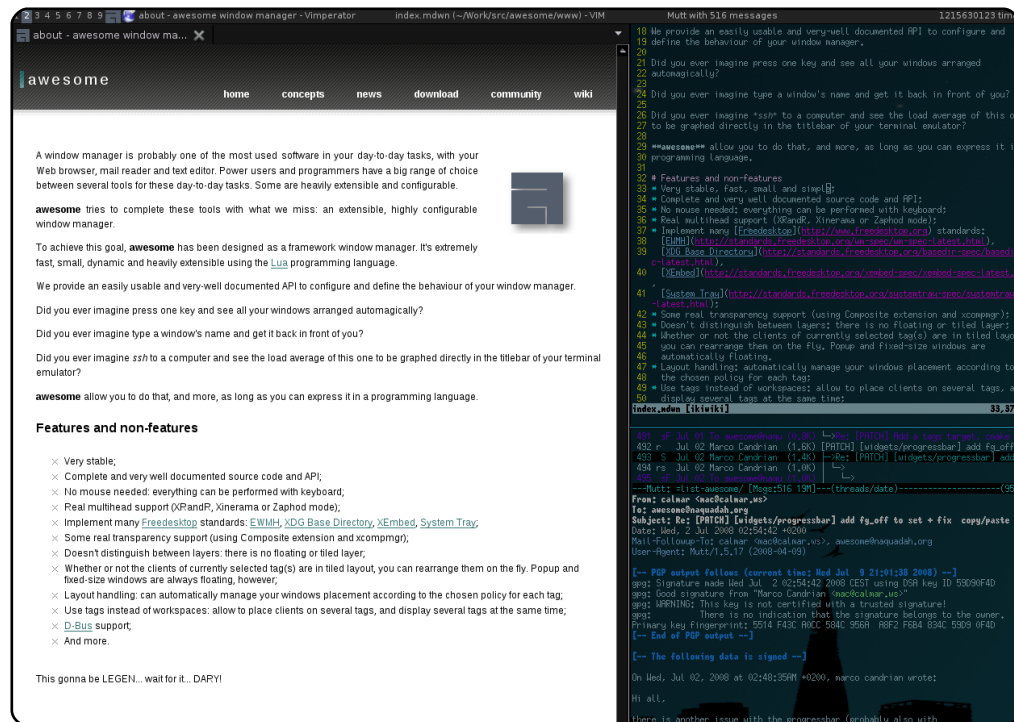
2 3 4 5 6 7 8 9 about - awesome window manager - Vimperator index.mdwn (~/Work/src/awesome/www) - VIM Mutt with 516 messages 1215630123 tim

about - awesome window ma...

awesome

home concepts news download community wiki

A window manager is probably one of the most used software in your day-to-day tasks, with your Web browser, mail reader and text editor. Power users and programmers have a big range of choice between several tools for these day-to-day tasks. Some are heavily extensible and configurable.

**awesome** tries to complete these tools with what we miss: an extensible, highly configurable window manager.

To achieve this goal, **awesome** has been designed as a framework window manager. It's extremely fast, small, dynamic and heavily extensible using the Lua programming language.

We provide an easily usable and very-well documented API to configure and define the behaviour of your window manager.

Did you ever imagine press one key and see all your windows arranged automagically?

Did you ever imagine type a window's name and get it back in front of you?

Did you ever imagine *ssh* to a computer and see the load average of this one to be graphed directly in the titlebar of your terminal emulator?

**awesome** allow you to do that, and more, as long as you can express it in a programming language.

Features and non-features

Very stable;
Complete and very well documented source code and API;
No mouse needed: everything can be performed with keyboard;
Real multihead support (XRandR, Xinerama or Zaphod mode);
Implement many Freedesktop standards: EWMH, XDG Base Directory, XEmbed, System Tray;
Some real transparency support (using Composite extension and xcompmgr);
Doesn't distinguish between layers: there is no floating or tiled layer;
Whether or not the clients of currently selected tag(s) are in tiled layout, you can rearrange them on the fly. Popup and fixed-size windows are always floating, however;
Layout handling: can automatically manage your windows placement according to the chosen policy for each tag;
Use tags instead of workspaces: allow to place clients on several tags, and display several tags at the same time;
D-Bus support;
And more.

This gonna be LEGEN... wait for it... DARY!

18 We provide an easily usable and very-well documented API to configure and
19 define the behaviour of your window manager.
20
21 Did you ever imagine press one key and see all your windows arranged
22 automagically?
23
24 Did you ever imagine type a window's name and get it back in front of you?
25
26 Did you ever imagine *ssh* to a computer and see the load average of this o
27 to be graphed directly in the titlebar of your terminal emulator?
28
29 **awesome** allow you to do that, and more, as long as you can express it i
30 programming language.
31
32 # Features and non-features
33 * Very stable, fast, small and simple;
34 * Complete and very well documented source code and API;
35 * No mouse needed: everything can be performed with keyboard;
36 * Real multihead support (XRandR, Xinerama or Zaphod mode);
37 * Implement many [Freedesktop](http://www.freedesktop.org) standards:
38 [EWMH](http://standards.freedesktop.org/wm-spec/wm-spec-latest.html),
39 [XDG Base Directory](http://standards.freedesktop.org/basedir-spec/basedir-spec-latest.html),
40 [XEmbed](http://standards.freedesktop.org/xembed-spec/xembed-spec-latest.
41 [System Tray](http://standards.freedesktop.org/systemtray-spec/systemtray-spec-latest.html);
42 * Some real transparency support (using Composite extension and xcompmgr);
43 * Doesn't distinguish between layers: there is no floating or tiled layer;
44 * Whether or not the clients of currently selected tag(s) are in tiled layo
you can rearrange them on the fly. Popup and fixed-size windows are
automatically floating.
47 * Layout handling: automatically manage your windows placement according t
the chosen policy for each tag;
49 * Use tags instead of workspaces: allow to place clients on several tags, a
display several tags at the same time;
50
index.mdwn [ikiwiki] 33,37

491 sF Jul 02 To awesome@naqu (0.8K) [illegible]
492 r Jul 02 Marco Candrian (1,6K) [PATCH] [widgets/progressbar] add fg_off
493 S Jul 02 Marco Candrian (1,4K) Re: [PATCH] [widgets/progressbar] add
494 rs Jul 02 Marco Candrian (1,0K)
495 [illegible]
---Mutt: =list-awesome/ [Msgs:516 19M]---(threads/date)---(95
From: calmar <mac@calmar.ws>
To: awesome@naquadah.org
Subject: Re: [PATCH] [widgets/progressbar] add fg_off to set + fix copy/paste
Date: Wed, 2 Jul 2008 02:54:42 +0200
Mail-Followup-To: calmar <mac@calmar.ws>, awesome@naquadah.org
User-Agent: Mutt/1.5.17 (2008-04-09)

[-- PGP output follows (current time: Wed Jul 9 21:01:38 2008) --]
gpg: Signature made Wed Jul 2 02:54:42 2008 CEST using DSA key ID 59D90F4D
gpg: Good signature from "Marco Candrian <mac@calmar.ws>"
gpg: WARNING: This key is not certified with a trusted signature!
gpg: There is no indication that the signature belongs to the owner.
Primary key fingerprint: 5514 F43C A0CC 584C 956A A8F2 F6B4 834C 59D9 0F4D
[-- End of PGP output --]

[-- The following data is signed --]

On Wed, Jul 02, 2008 at 02:48:35AM +0200, marco candrian wrote:

Hi all,

there is another issue with the progressbar (probably also with